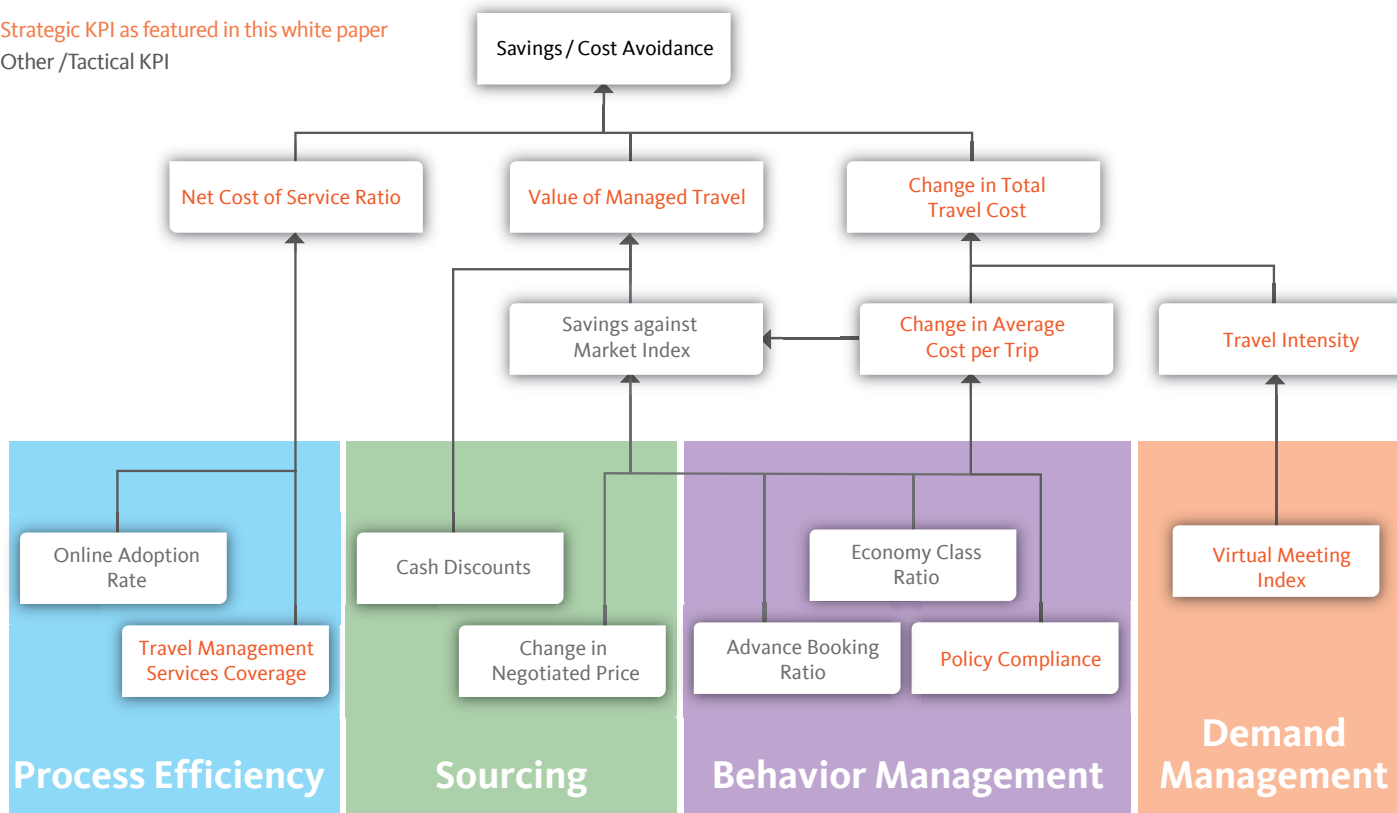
Strategic KPI as featured in this white paper
Other /Tactical KPI

Savings / Cost Avoidance

Net Cost of Service Ratio

Value of Managed Travel

Change in Total Travel Cost

Savings against Market Index

Change in Average Cost per Trip

Travel Intensity

Online Adoption Rate

Travel Management Services Coverage

Cash Discounts

Change in Negotiated Price

Economy Class Ratio

Advance Booking Ratio

Policy Compliance

Virtual Meeting Index

Process Efficiency

Sourcing

Behavior Management

Demand Management